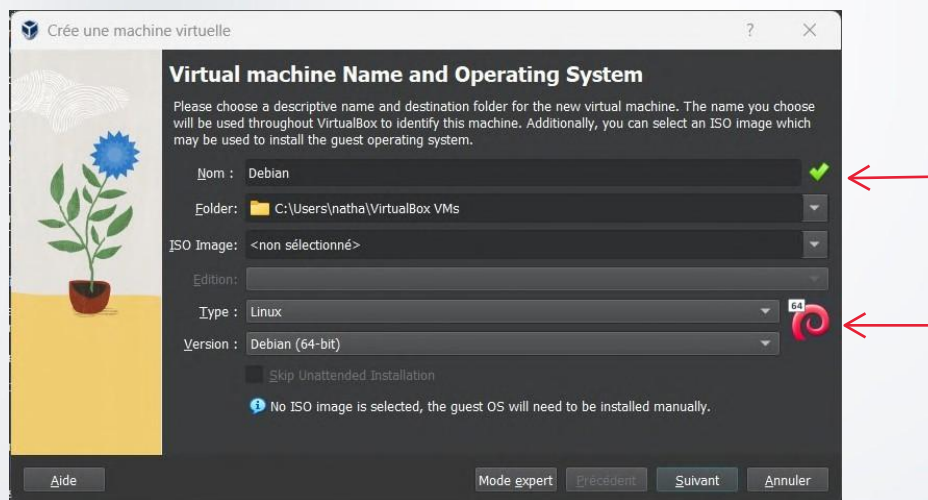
Crée une machine virtuelle

?

Virtual machine Name and Operating System

Please choose a descriptive name and destination folder for the new virtual machine. The name you choose will be used throughout VirtualBox to identify this machine. Additionally, you can select an ISO image which may be used to install the guest operating system.

Nom : Debian

Folder: C:\Users\natha\VirtualBox VMs

ISO Image: <non sélectionné>

Edition:

Type : Linux

Version : Debian (64-bit)

64

Skip Unattended Installation

No ISO image is selected, the guest OS will need to be installed manually.

Aide

Mode expert

Précédent

Suivant

Annuler